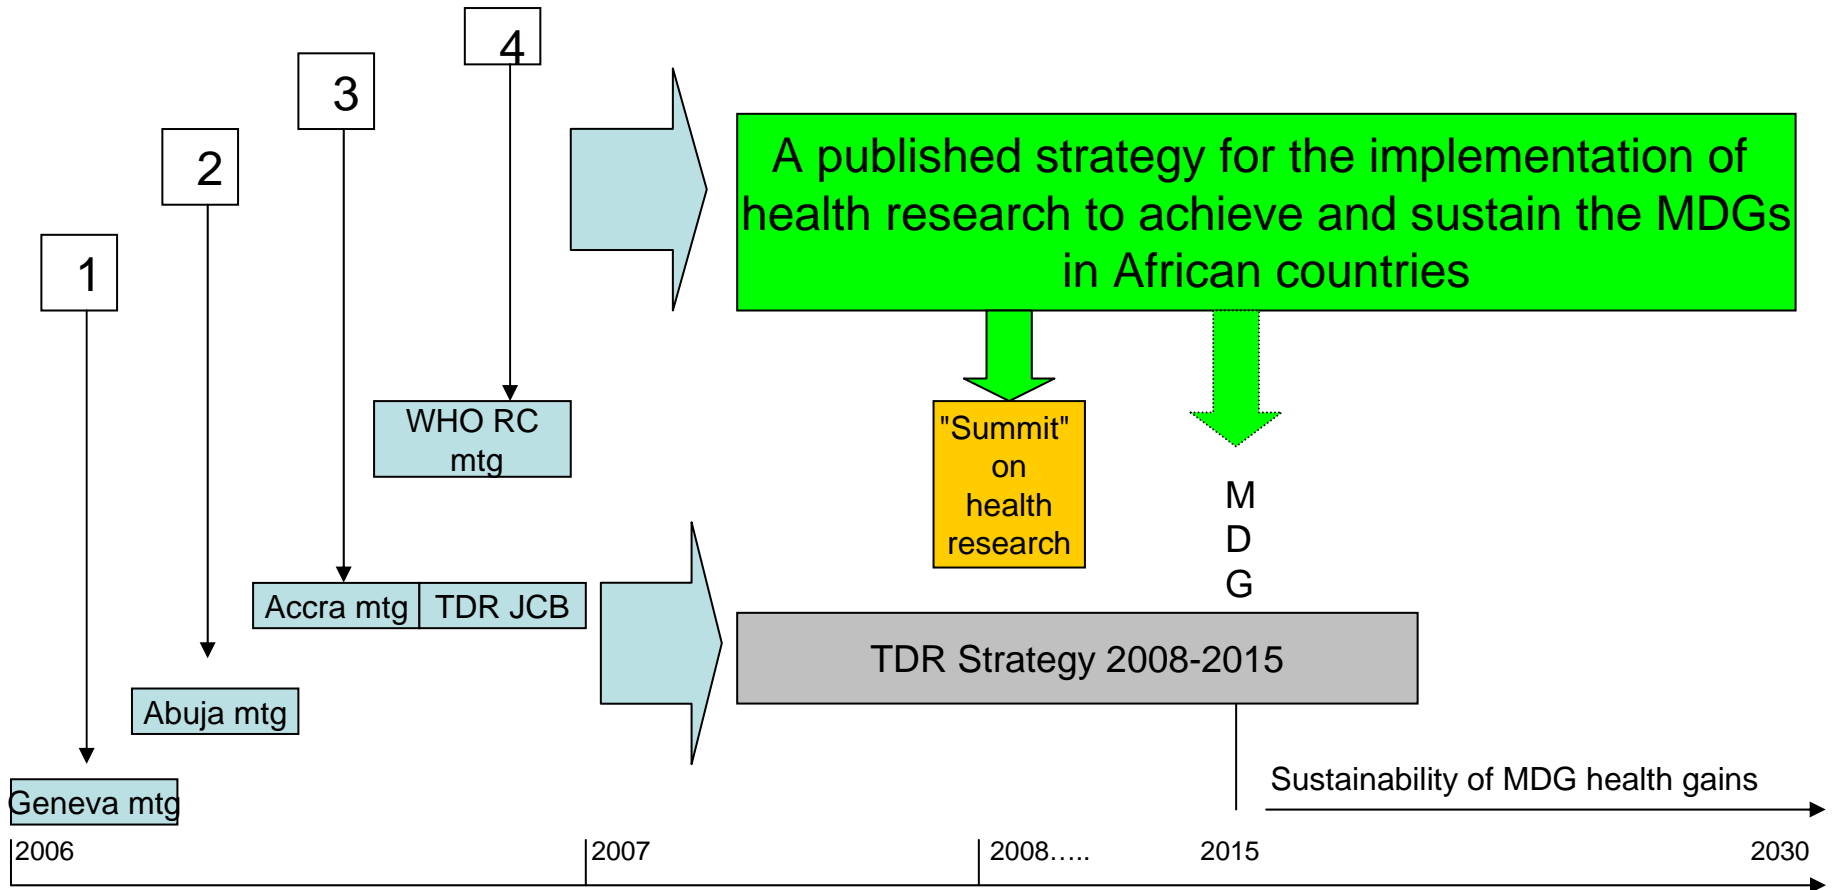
4

3

2

1

A published strategy for the implementation of health research to achieve and sustain the MDGs in African countries

WHO RC mtg

"Summit" on health research

M
D
G

Accra mtg

TDR JCB

TDR Strategy 2008-2015

Abuja mtg

Geneva mtg

Sustainability of MDG health gains

2006

2007

2008…..

2015

2030